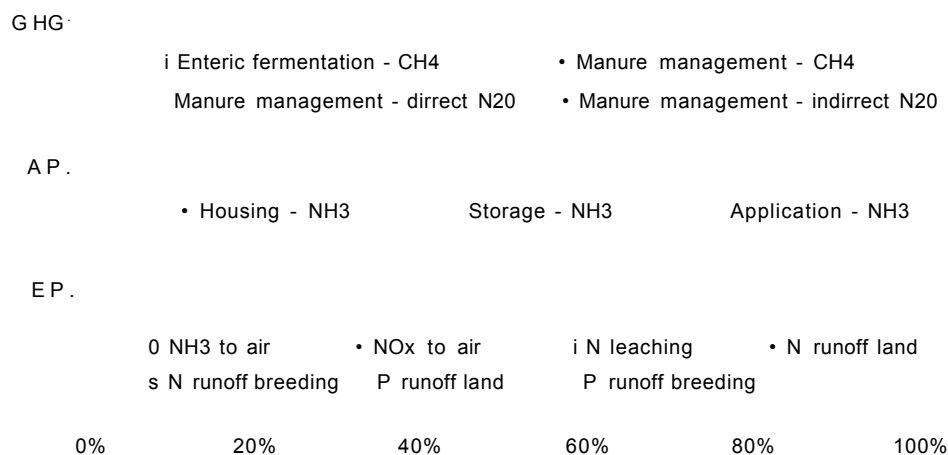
G HG ·

i Enteric fermentation - CH4 • Manure management - CH4

Manure management - dirrect N20 • Manure management - indirrect N20

A P .

• Housing - NH3 Storage - NH3 Application - NH3

E P .

0 NH3 to air • NOx to air i N leaching • N runoff land

s N runoff breeding P runoff land P runoff breeding

0% 20% 40% 60% 80% 100%